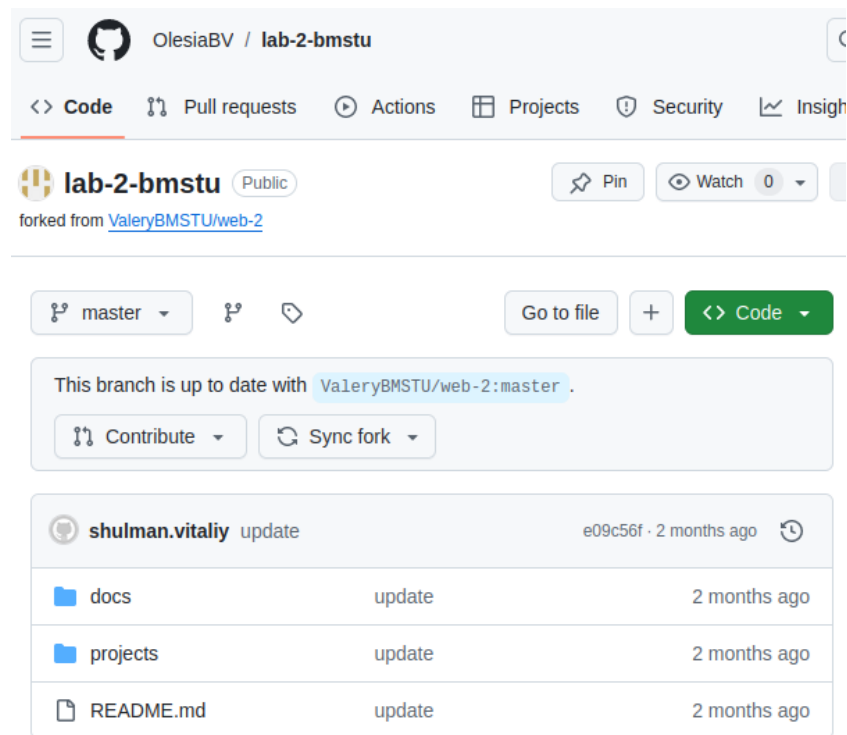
OlesiaBV / lab-2-bmstu

Code Pull requests Actions Projects Security Insigh

lab-2-bmstu Public

Pin Watch 0

forked from ValeryBMSTU/web-2

master

Go to file + Code

This branch is up to date with ValeryBMSTU/web-2:master.

Contribute Sync fork

shulman.vitaliy update e09c56f · 2 months ago

| | | |
|---|---|---|
| docs | update | 2 months ago |
| projects | update | 2 months ago |
| README.md | update | 2 months ago |